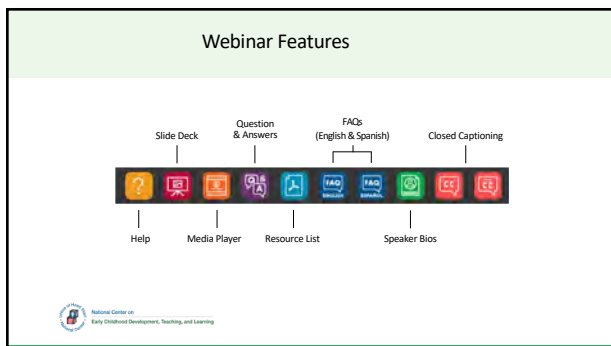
Webinar Features

Slide Deck

Question & Answers

FAQs (English & Spanish)

Closed Captioning

FAQ ENGLISH

FAQ ESPAÑOL

CC

CC

Help

Media Player

Resource List

Speaker Bios

National Center on Early Childhood Development, Teaching, and Learning